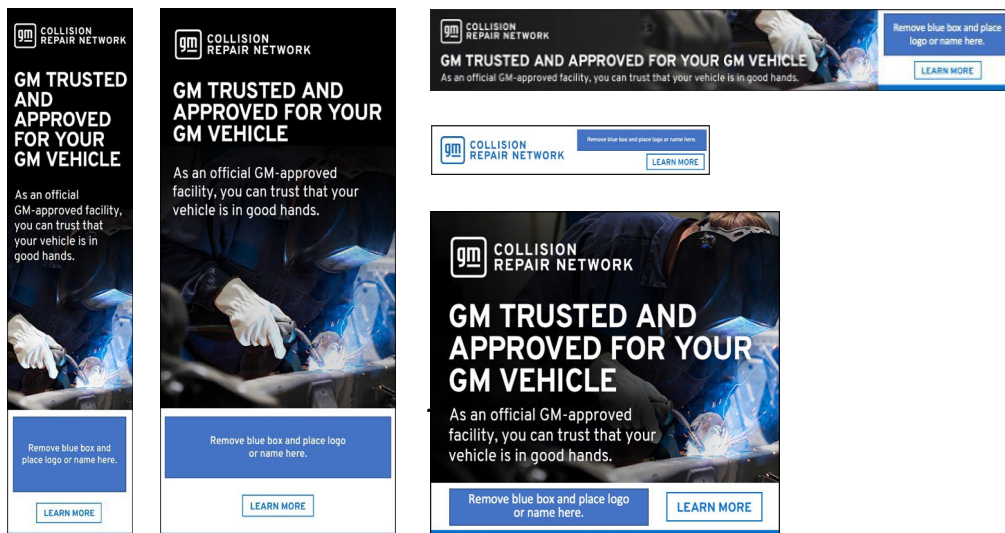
gm COLLISION REPAIR NETWORK

GM TRUSTED AND APPROVED FOR YOUR GM VEHICLE

As an official GM-approved facility, you can trust that your vehicle is in good hands.

Remove blue box and place logo or name here.

LEARN MORE

gm COLLISION REPAIR NETWORK

GM TRUSTED AND APPROVED FOR YOUR GM VEHICLE

As an official GM-approved facility, you can trust that your vehicle is in good hands.

Remove blue box and place logo or name here.

LEARN MORE

gm COLLISION REPAIR NETWORK

GM TRUSTED AND APPROVED FOR YOUR GM VEHICLE

As an official GM-approved facility, you can trust that your vehicle is in good hands.

Remove blue box and place logo or name here.

LEARN MORE

gm COLLISION REPAIR NETWORK

Remove blue box and place logo or name here.

LEARN MORE

gm COLLISION REPAIR NETWORK

GM TRUSTED AND APPROVED FOR YOUR GM VEHICLE

As an official GM-approved facility, you can trust that your vehicle is in good hands.

Remove blue box and place logo or name here.

LEARN MORE